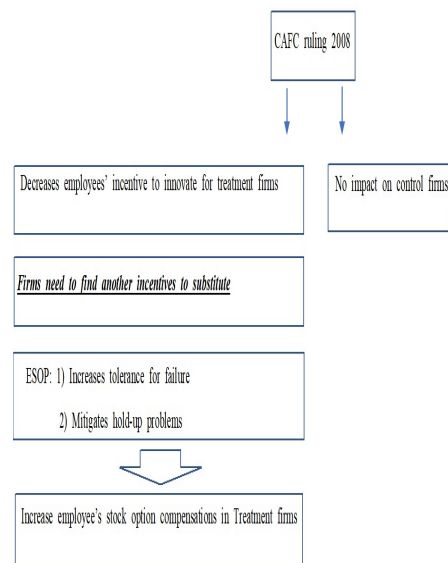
CAFC ruling 2008

Decreases employees' incentive to innovate for treatment firms

No impact on control firms

Firms need to find another incentives to substitute

ESOP: 1) Increases tolerance for failure

2) Mitigates hold-up problems

Increase employee's stock option compensations in Treatment firms